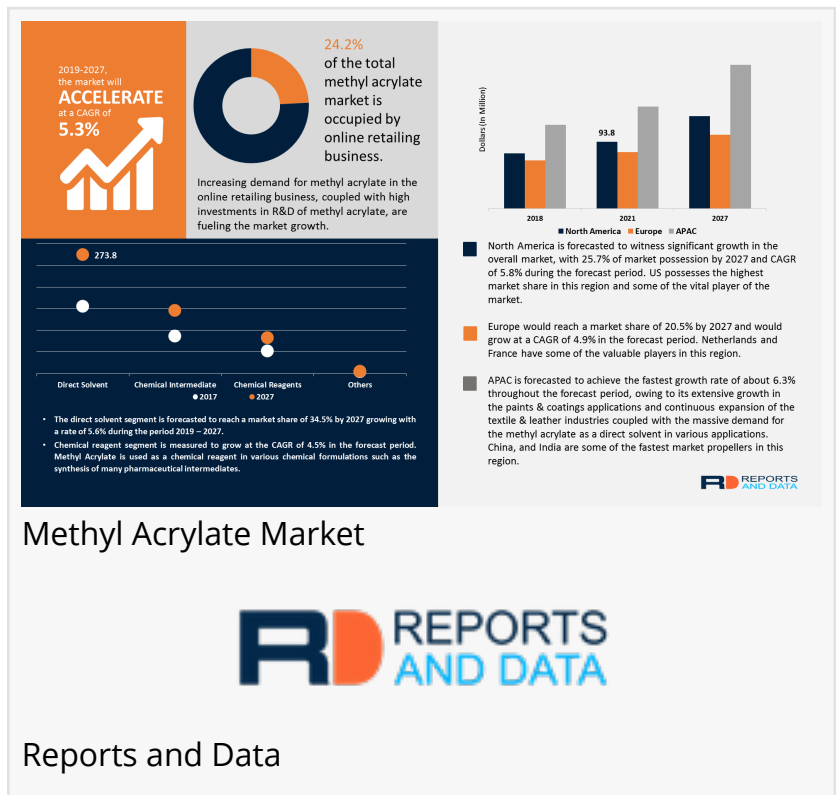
2019-2027, the market will ACCELERATE at a CAGR of 5.3%

24.2% of the total methyl acrylate market is occupied by online retailing business.

Increasing demand for methyl acrylate in the online retailing business, coupled with high investments in R&D of methyl acrylate, are fueling the market growth.

Dollars (In Million)

93.8

2018 2021 2027

North America Europe APAC

273.8

Direct Solvent Chemical Intermediate Chemical Reagents Others

2017 2027

• The direct solvent segment is forecasted to reach a market share of 34.5% by 2027 growing with a rate of 5.6% during the period 2019 – 2027.

• Chemical reagent segment is measured to grow at the CAGR of 4.5% in the forecast period. Methyl Acrylate is used as a chemical reagent in various chemical formulations such as the synthesis of many pharmaceutical intermediates.

North America is forecasted to witness significant growth in the overall market, with 25.7% of market possession by 2027 and CAGR of 5.8% during the forecast period. US possesses the highest market share in this region and some of the vital player of the market.

Europe would reach a market share of 20.5% by 2027 and would grow at a CAGR of 4.9% in the forecast period. Netherlands and France have some of the valuable players in this region.

APAC is forecasted to achieve the fastest growth rate of about 6.3% throughout the forecast period, owing to its extensive growth in the paints & coatings applications and continuous expansion of the textile & leather industries coupled with the massive demand for the methyl acrylate as a direct solvent in various applications. China, and India are some of the fastest market propellers in this region.

RD REPORTS AND DATA

Methyl Acrylate Market

RD REPORTS AND DATA

Reports and Data